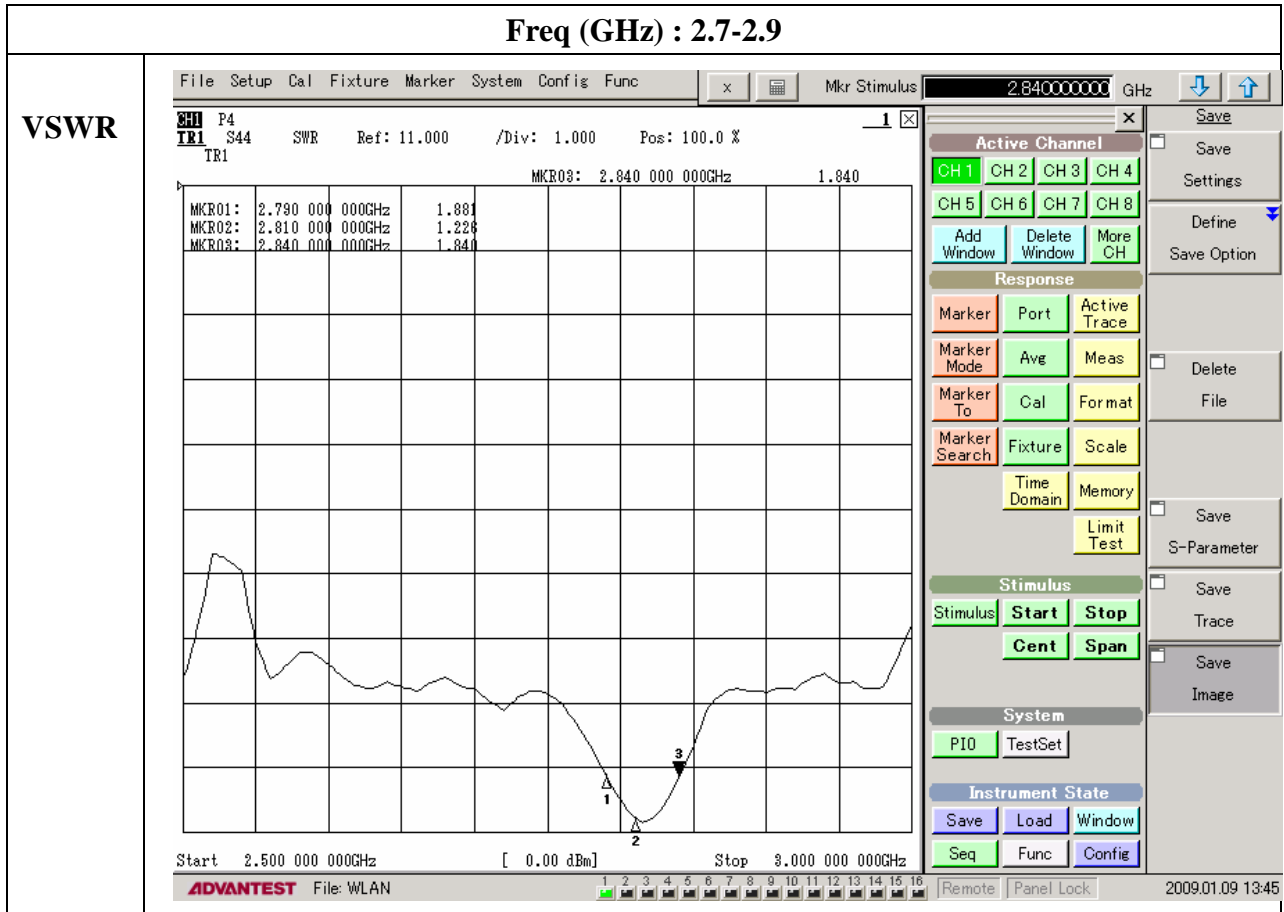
Freq (GHz) : 2.7-2.9

VSWR

File Setup Cal Fixture Marker System Config Func x Mkr Stimulus 2.840000000 GHz

CH1 P4
TR1 S44 SWR Ref: 11.000 /Div: 1.000 Pos: 100.0 %
TR1

1

MKR03: 2.840 000 000GHz 1.840

MKR01: 2.790 000 000GHz 1.881
MKR02: 2.810 000 000GHz 1.226
MKR03: 2.840 000 000GHz 1.840

3
1
2

Start 2.500 000 000GHz [ 0.00 dBm] Stop 3.000 000 000GHz

Active Channel
CH 1 CH 2 CH 3 CH 4
CH 5 CH 6 CH 7 CH 8
Add Window Delete Window More CH
Response
Marker Port Active Trace
Marker Mode Avg Meas
Marker To Cal Format
Marker Search Fixture Scale
Time Domain Memory
Limit Test
Stimulus
Stimulus Start Stop
Cent Span
System
PIO TestSet
Instrument State
Save Load Window
Seq Func Config

Save
Save Settings
Define Save Option
Delete File
Save S-Parameter
Save Trace
Save Image

ADVANTEST File: WLAN 1 2 3 4 5 6 7 8 9 10 11 12 13 14 15 16 Remote Panel Lock 2009.01.09 13:45